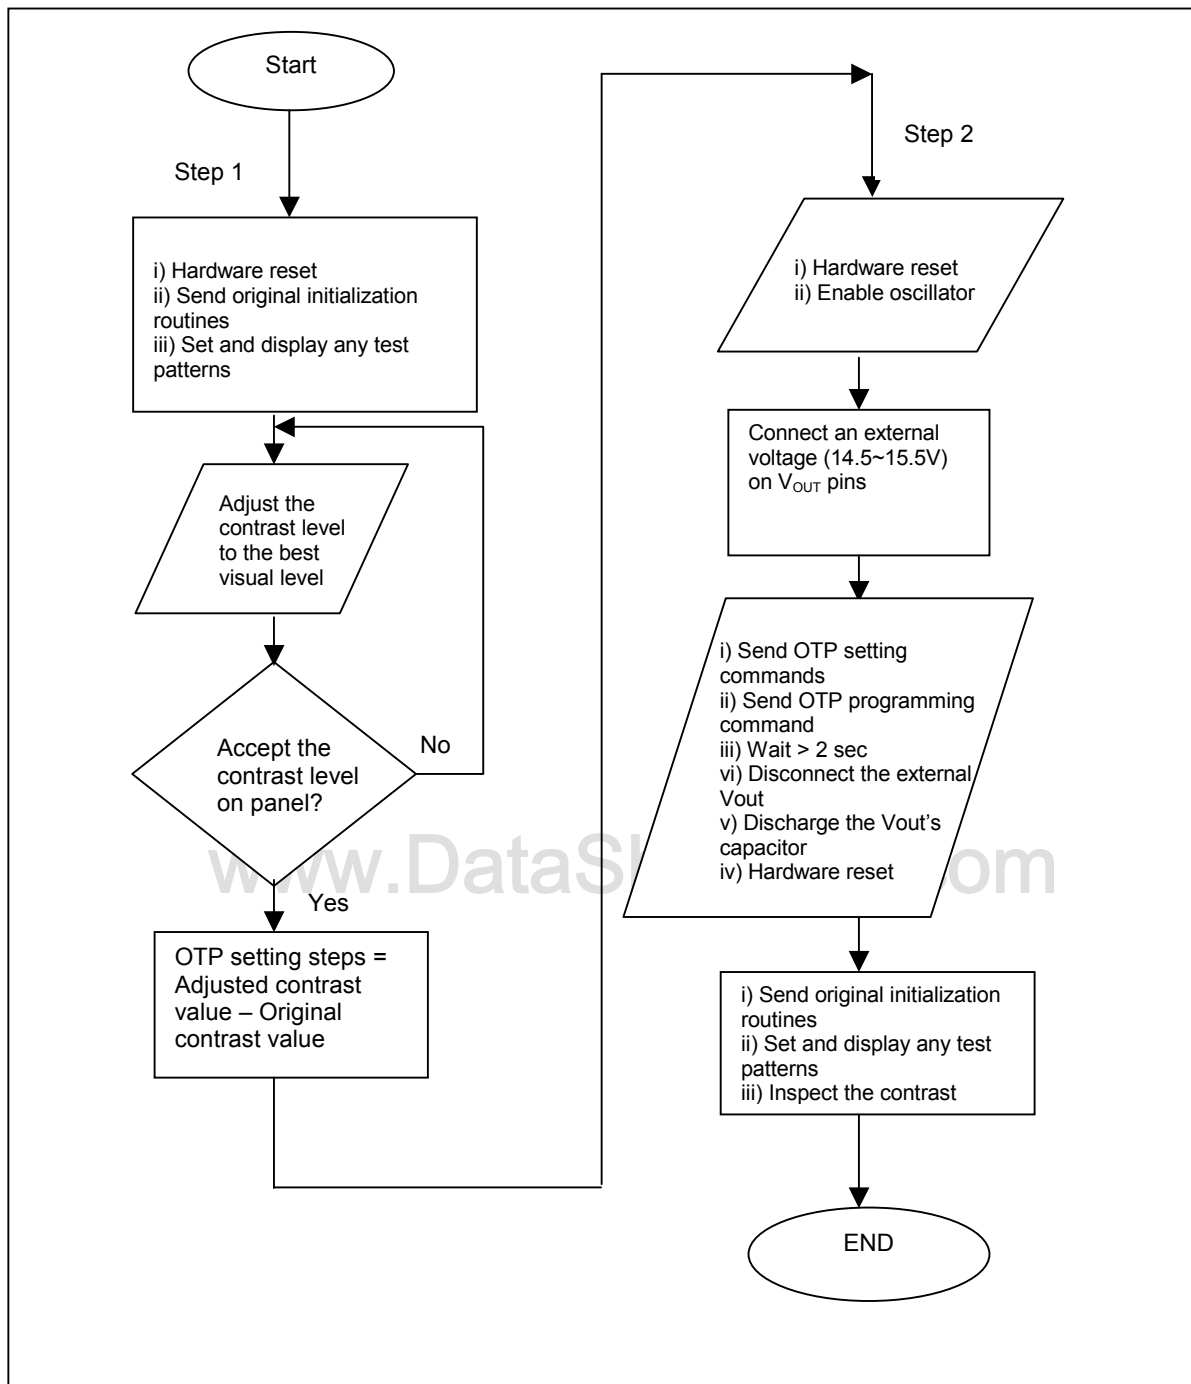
Start

Step 1

i) Hardware reset
ii) Send original initialization routines
iii) Set and display any test patterns

Adjust the contrast level to the best visual level

Accept the contrast level on panel?

No

Yes

OTP setting steps = Adjusted contrast value – Original contrast value

Step 2

i) Hardware reset
ii) Enable oscillator

Connect an external voltage (14.5~15.5V) on $V_{OUT}$ pins

i) Send OTP setting commands
ii) Send OTP programming command
iii) Wait > 2 sec
vi) Disconnect the external Vout
v) Discharge the Vout's capacitor
iv) Hardware reset

i) Send original initialization routines
ii) Set and display any test patterns
iii) Inspect the contrast

END

www.DataSh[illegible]om